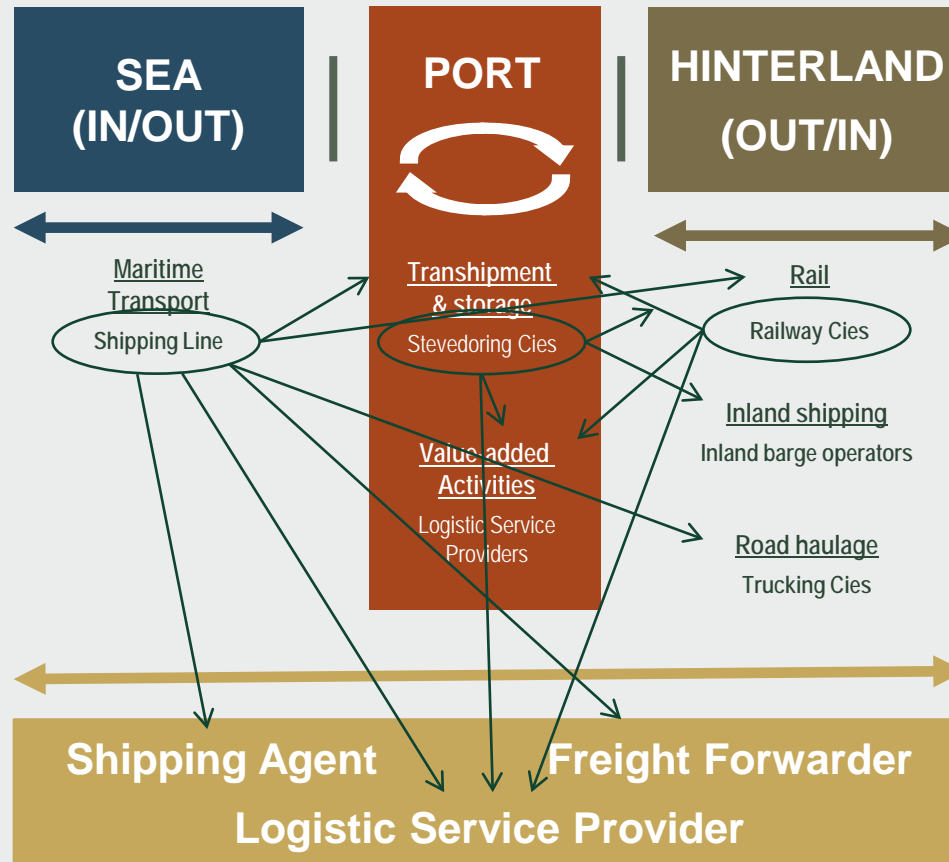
SEA (IN/OUT)

PORT

HINTERLAND (OUT/IN)

Maritime Transport

Shipping Line

Transhipment & storage

Stevedoring Cies

Value added Activities

Logistic Service Providers

Rail

Railway Cies

Inland shipping

Inland barge operators

Road haulage

Trucking Cies

Shipping Agent

Freight Forwarder

Logistic Service Provider